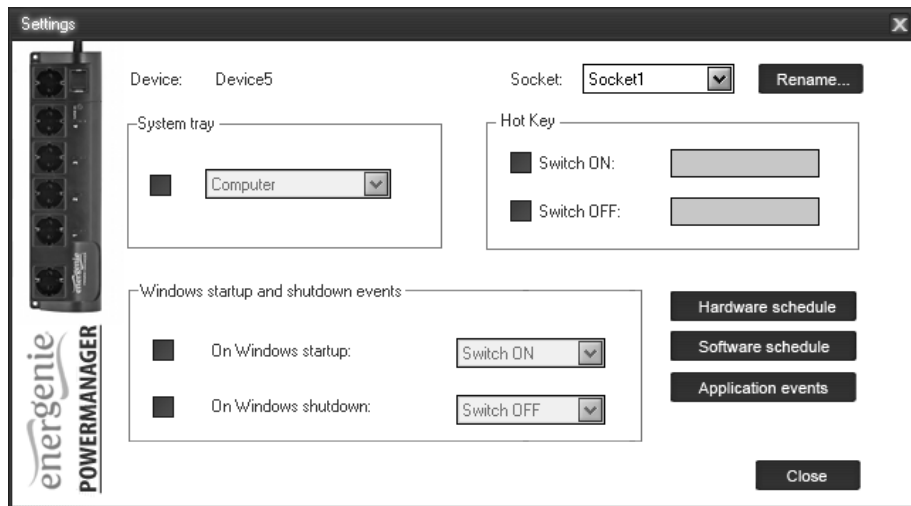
Settings

X

energenie

Device: Device5

Socket: Socket1

Rename...

System tray

Computer

Hot Key

Switch ON:

Switch OFF:

Windows startup and shutdown events

On Windows startup: Switch ON

On Windows shutdown: Switch OFF

Hardware schedule

Software schedule

Application events

energenie

POWERMANAGER

Close